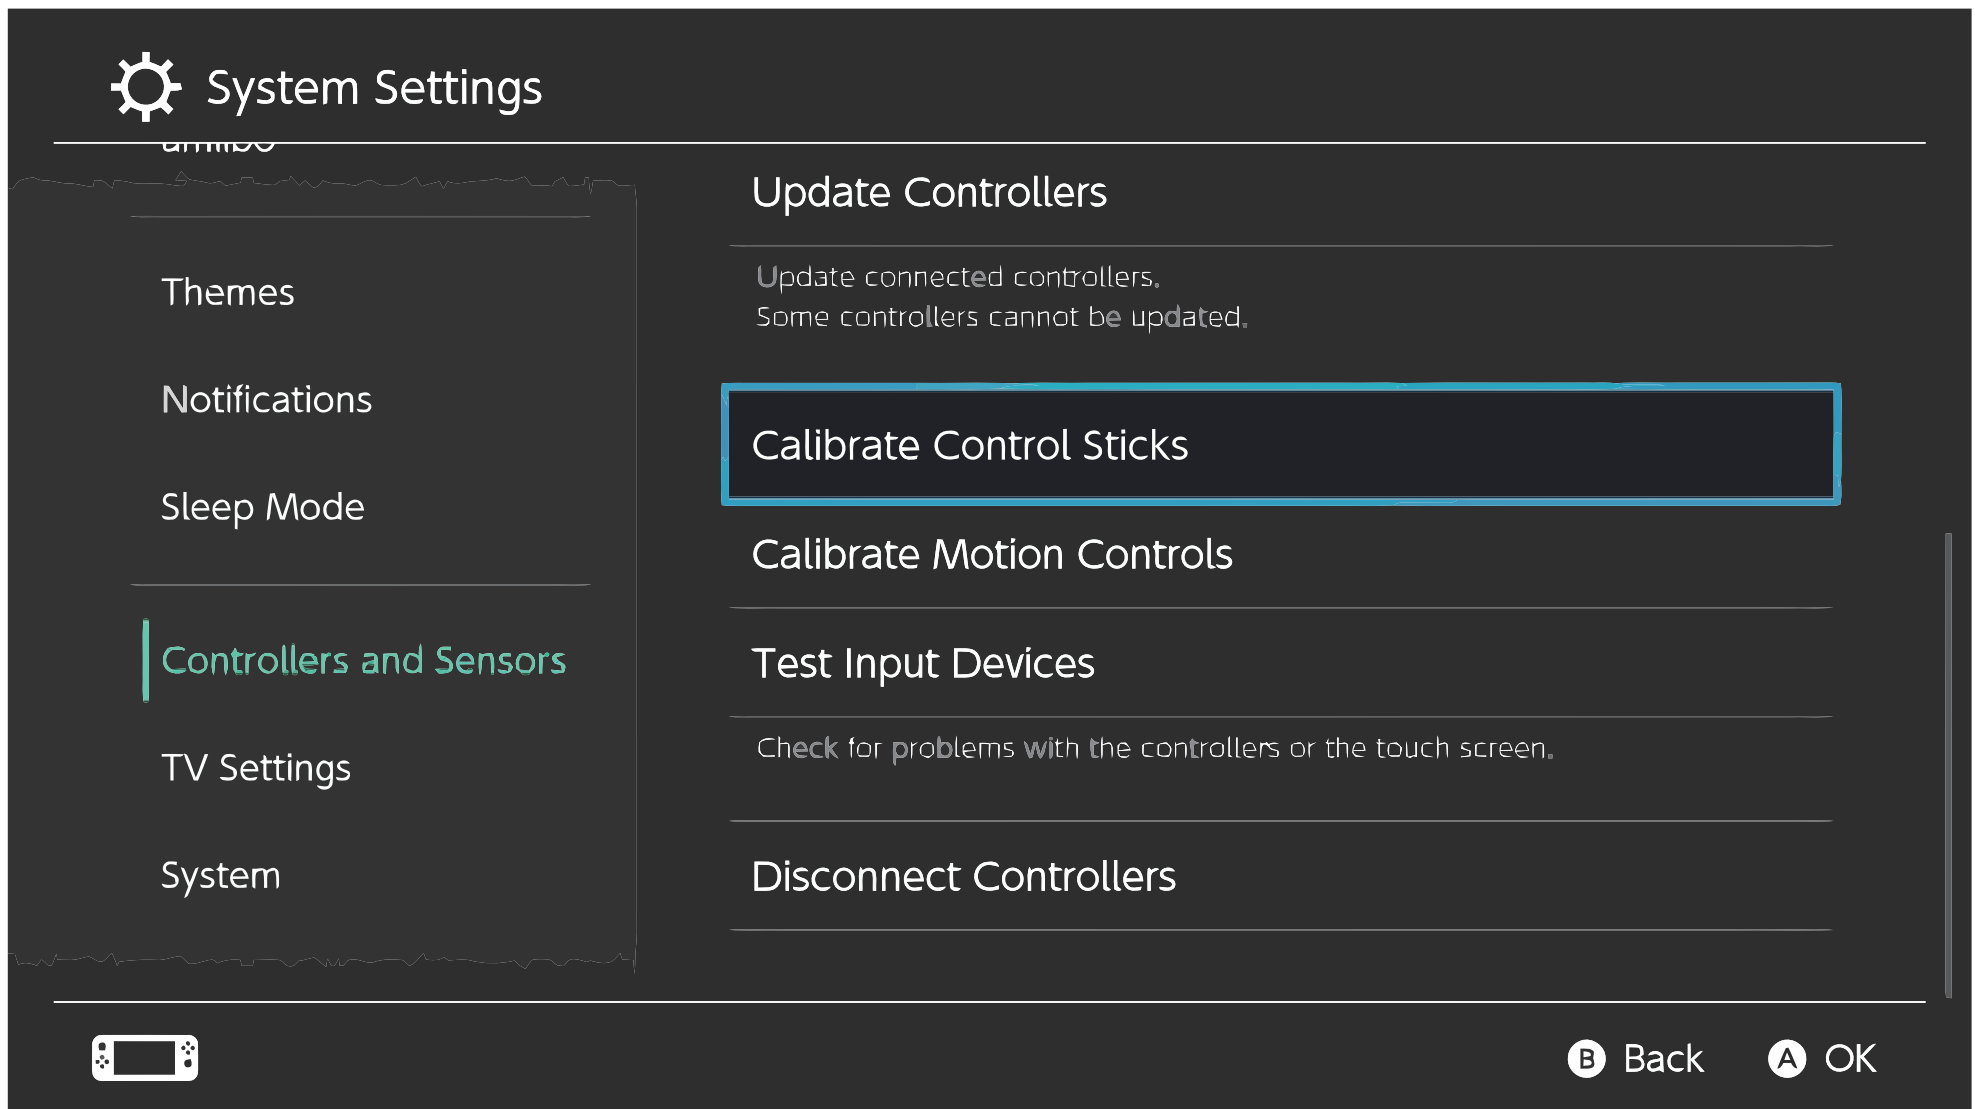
System Settings

amiibo

Themes

Notifications

Sleep Mode

Controllers and Sensors

TV Settings

System

Update Controllers

Update connected controllers.
Some controllers cannot be updated.

Calibrate Control Sticks

Calibrate Motion Controls

Test Input Devices

Check for problems with the controllers or the touch screen.

Disconnect Controllers

B Back A OK